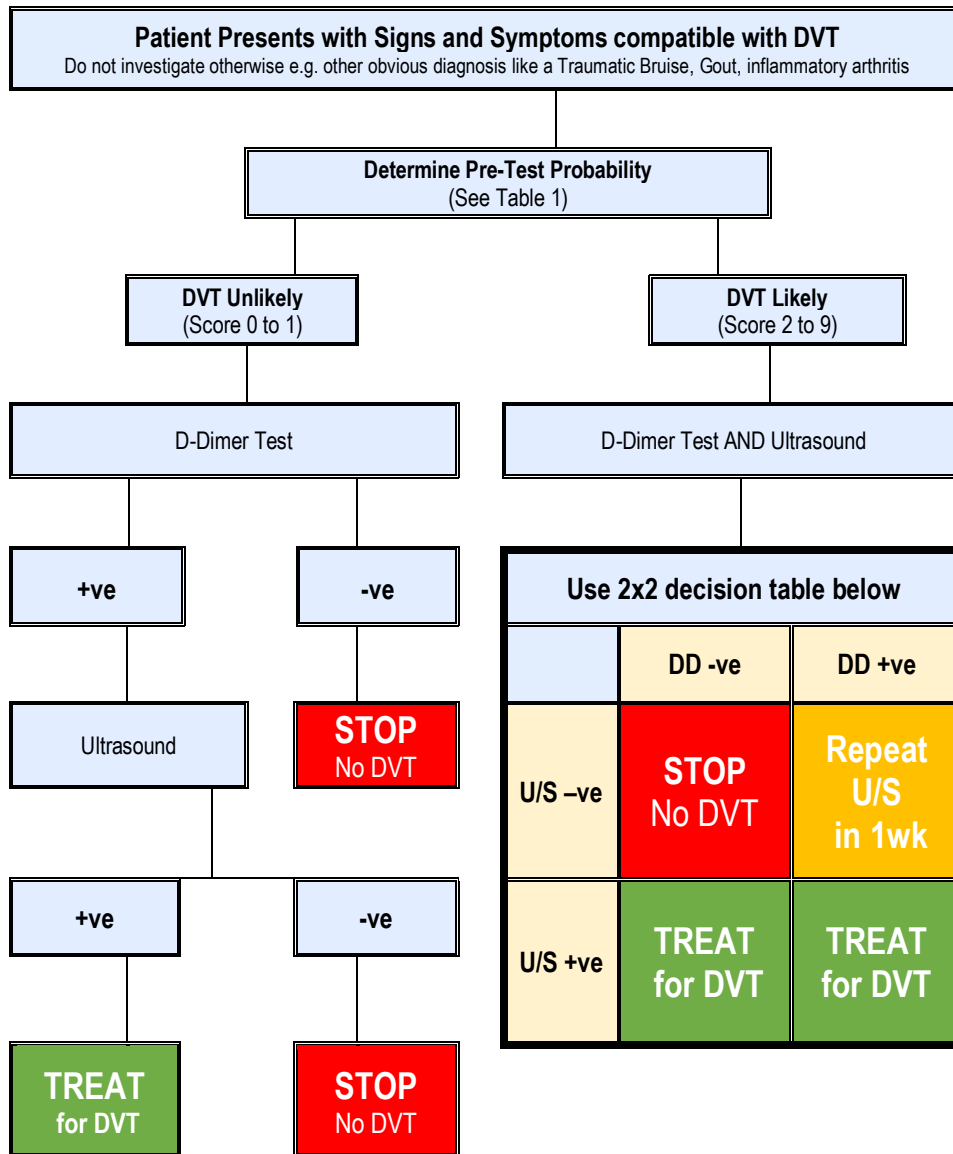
**Patient Presents with Signs and Symptoms compatible with DVT**
Do not investigate otherwise e.g. other obvious diagnosis like a Traumatic Bruise, Gout, inflammatory arthritis

**Determine Pre-Test Probability**
(See Table 1)

**DVT Unlikely**
(Score 0 to 1)

**DVT Likely**
(Score 2 to 9)

D-Dimer Test

D-Dimer Test AND Ultrasound

**+ve**

**-ve**

Ultrasound

**STOP**
No DVT

**+ve**

**-ve**

**TREAT**
**for DVT**

**STOP**
No DVT

**Use 2x2 decision table below**

| | DD -ve | DD +ve |
|---|---|---|
| U/S –ve | STOP No DVT | Repeat U/S in 1wk |
| U/S +ve | TREAT for DVT | TREAT for DVT |